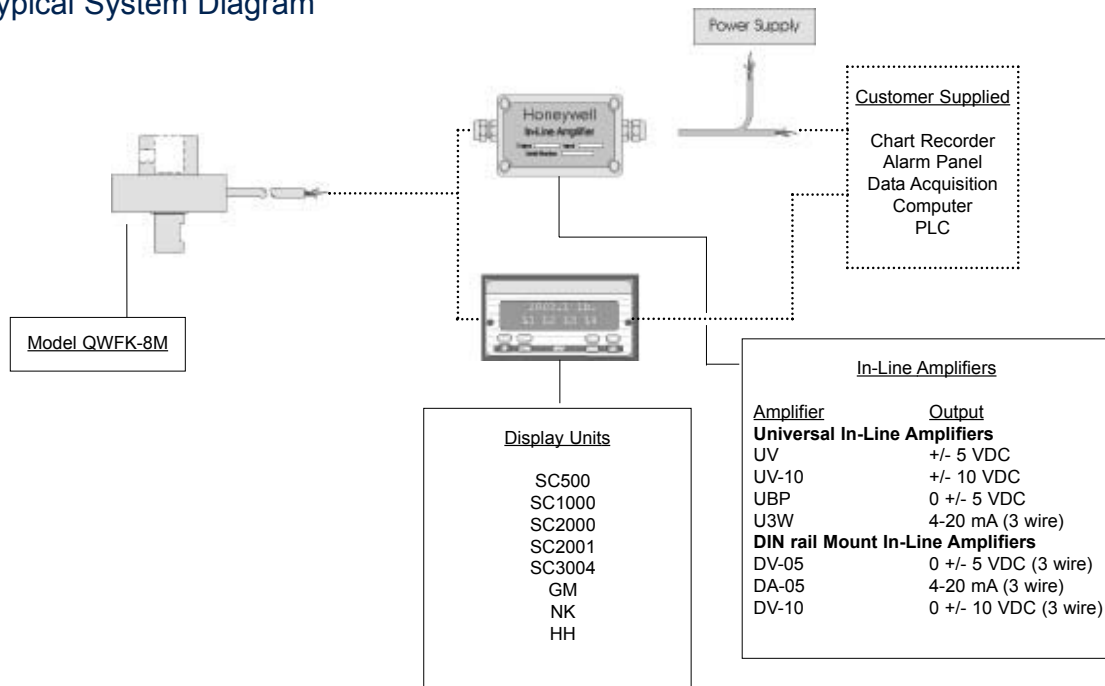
ypical System Diagram

Power Supply

Honeywell
In-Line Amplifier

Customer Supplied

Chart Recorder
Alarm Panel
Data Acquisition
Computer
PLC

Model QWFK-8M

In-Line Amplifiers

| Amplifier | Output |
|---|---|
| **Universal In-Line Amplifiers** | |
| UV | +/- 5 VDC |
| UV-10 | +/- 10 VDC |
| UBP | 0 +/- 5 VDC |
| U3W | 4-20 mA (3 wire) |
| **DIN rail Mount In-Line Amplifiers** | |
| DV-05 | 0 +/- 5 VDC (3 wire) |
| DA-05 | 4-20 mA (3 wire) |
| DV-10 | 0 +/- 10 VDC (3 wire) |

Display Units

SC500
SC1000
SC2000
SC2001
SC3004
GM
NK
HH